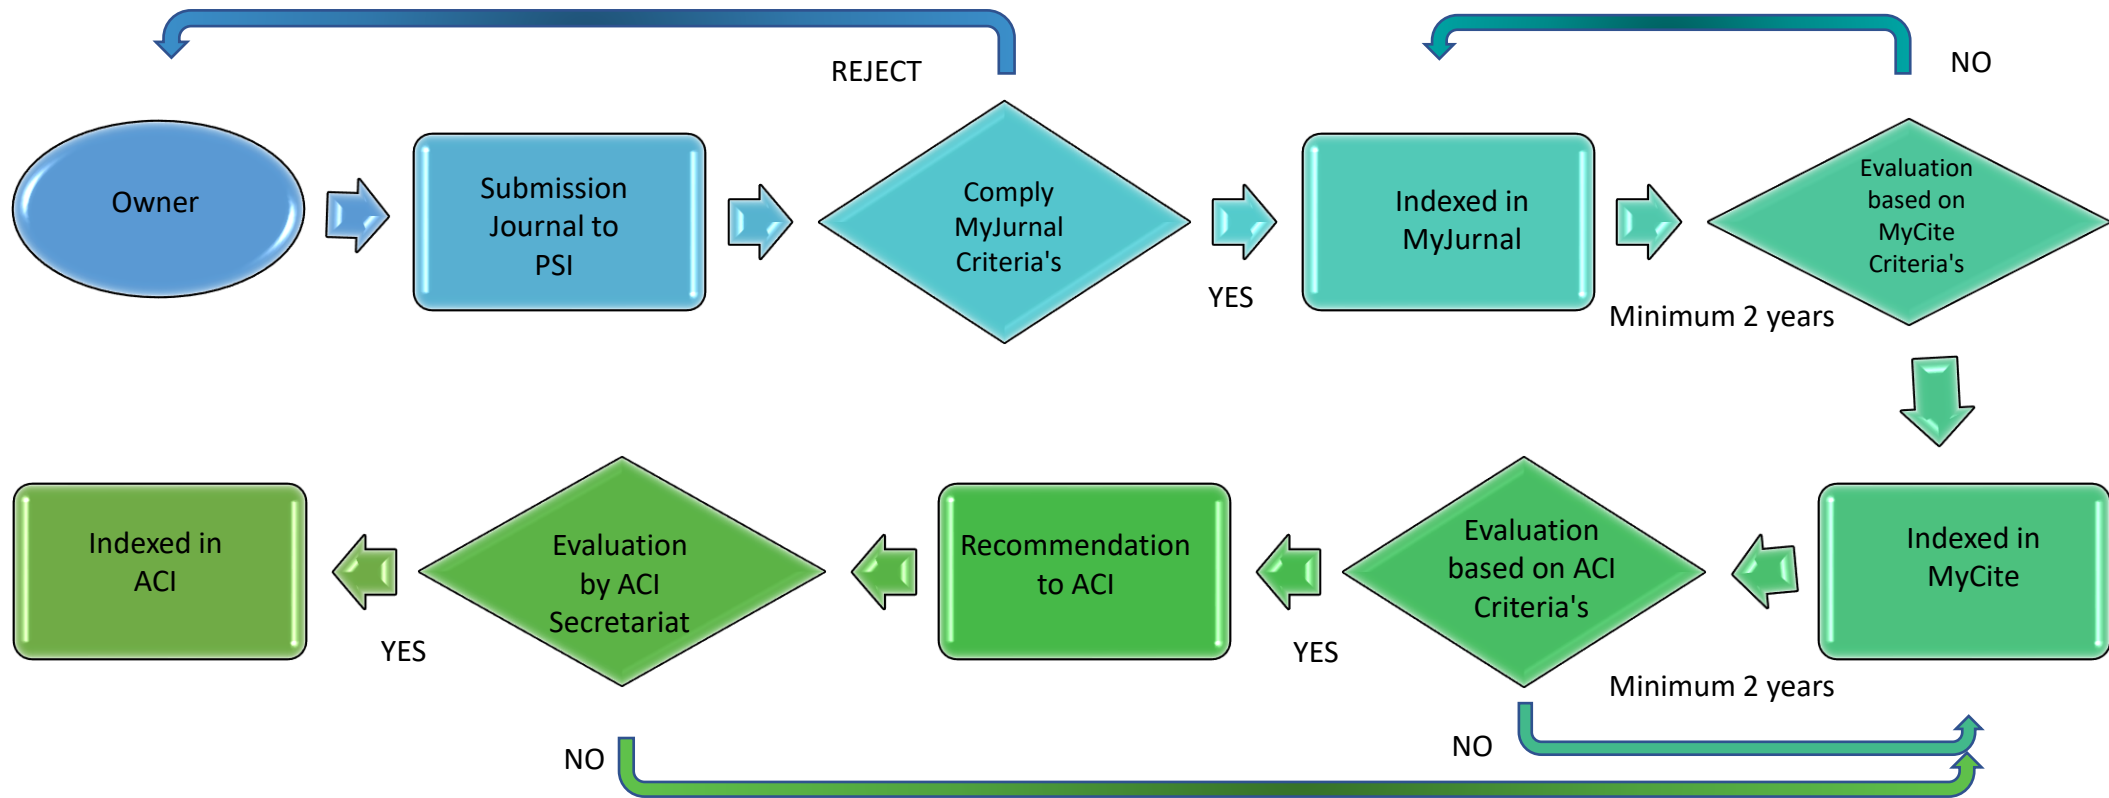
REJECT

NO

Owner

Submission Journal to PSI

Comply MyJurnal Criteria's

YES

Indexed in MyJurnal

Evaluation based on MyCite Criteria's

Minimum 2 years

Indexed in ACI

YES

Evaluation by ACI Secretariat

Recommendation to ACI

YES

Evaluation based on ACI Criteria's

Indexed in MyCite

Minimum 2 years

NO

NO